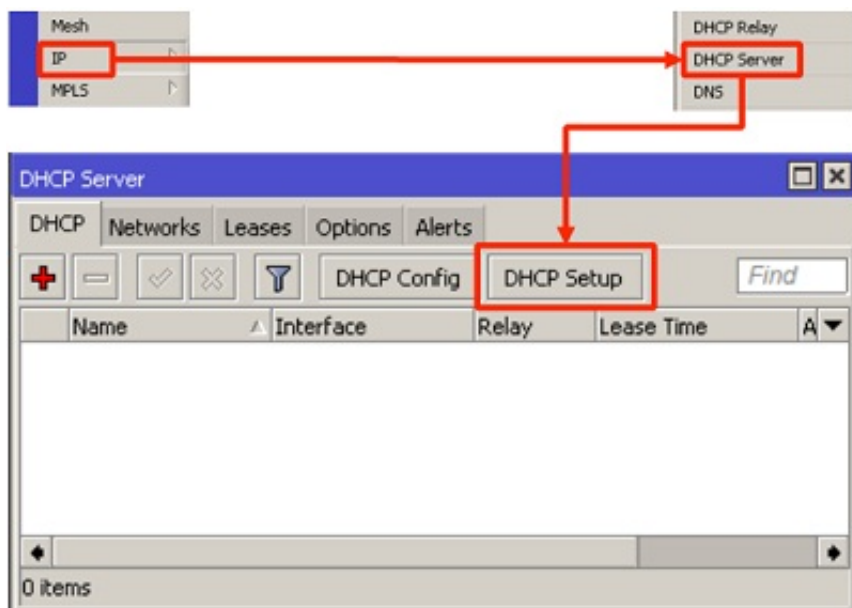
Mesh
IP
MPLS

DHCP Relay
DHCP Server
DNS

DHCP Server

DHCP | Networks | Leases | Options | Alerts

DHCP Config | DHCP Setup | Find

| Name | Interface | Relay | Lease Time | A |
|---|---|---|---|---|

0 items